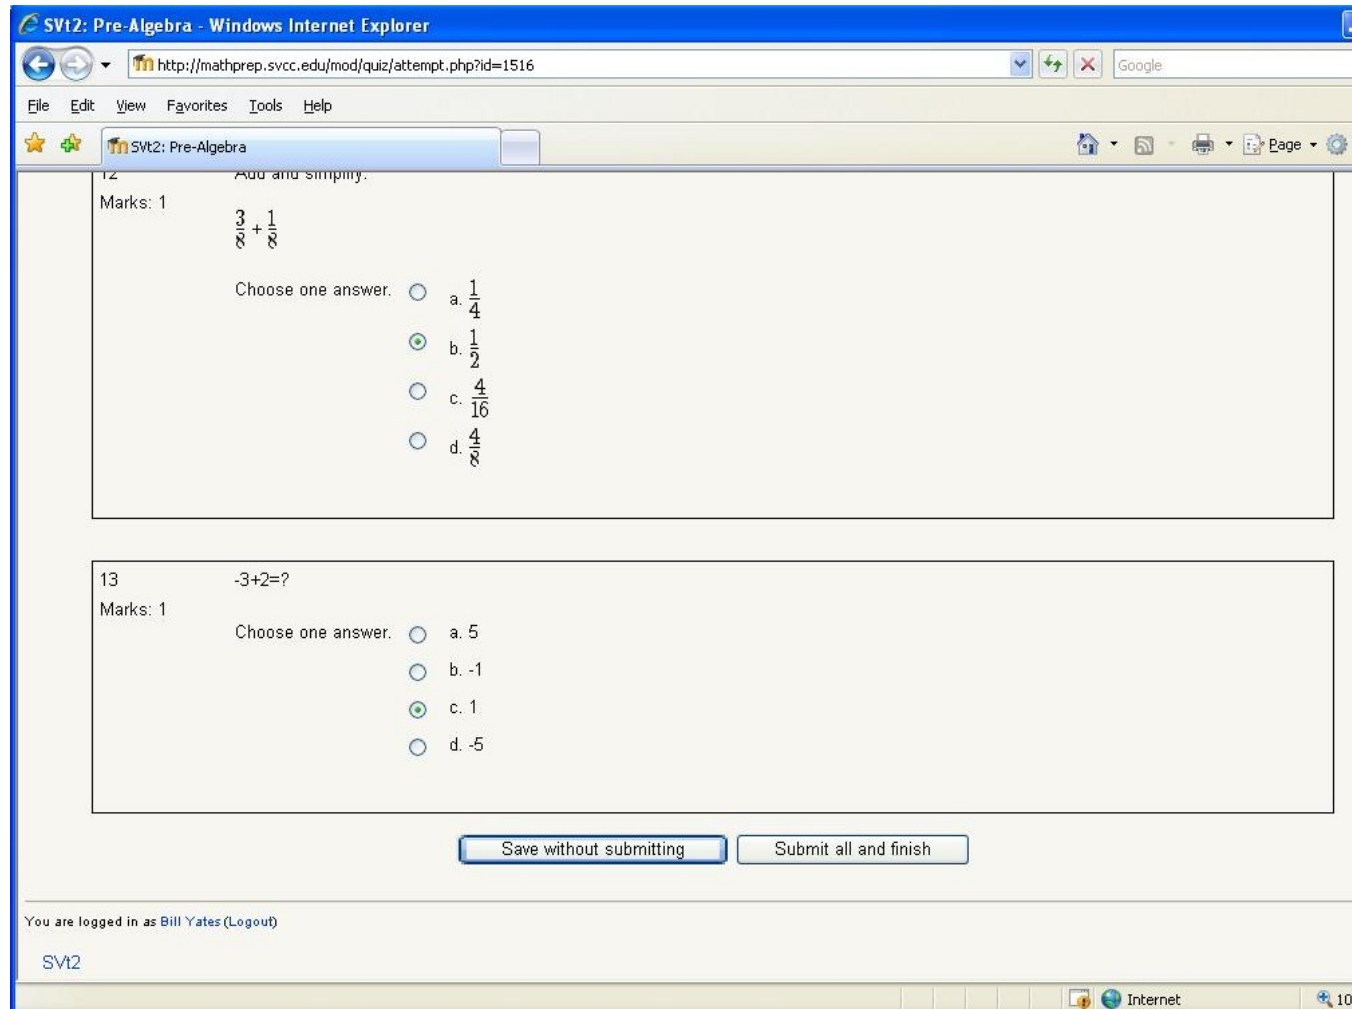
SVt2: Pre-Algebra - Windows Internet Explorer

http://mathprep.svcc.edu/mod/quiz/attempt.php?id=1516

Google

File Edit View Favorites Tools Help

SVt2: Pre-Algebra

Page

12 Add and simplify.

Marks: 1

$\frac{3}{8}+\frac{1}{8}$

Choose one answer.
a. $\frac{1}{4}$
b. $\frac{1}{2}$
c. $\frac{4}{16}$
d. $\frac{4}{8}$

13 -3+2=?

Marks: 1

Choose one answer.
a. 5
b. -1
c. 1
d. -5

Save without submitting

Submit all and finish

You are logged in as Bill Yates (Logout)

SVt2

Internet

10